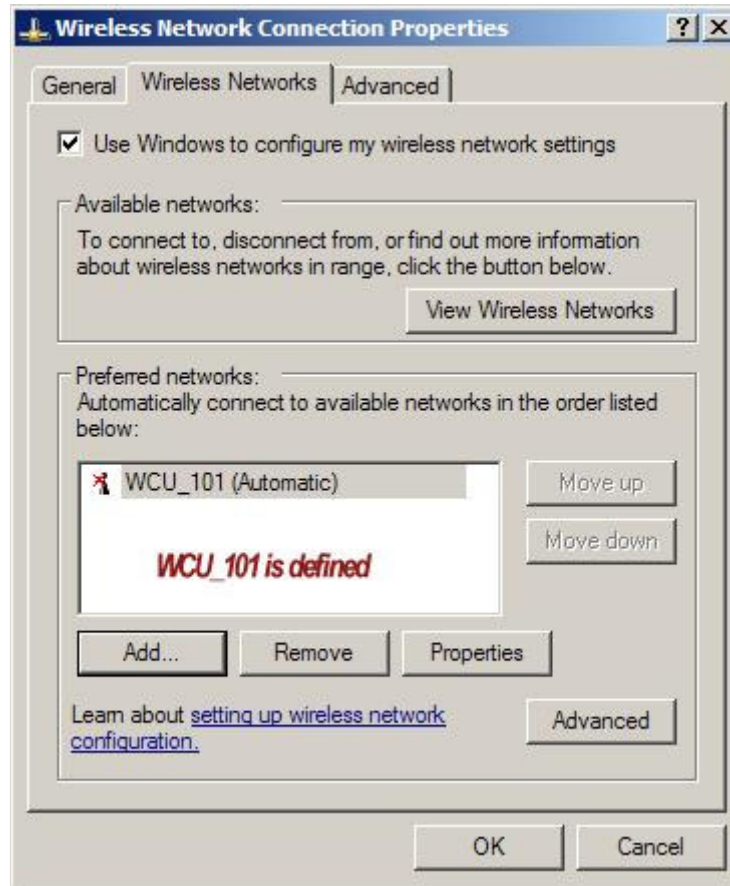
Wireless Network Connection Properties ? X

General | Wireless Networks | Advanced

☑ Use Windows to configure my wireless network settings

Available networks:

To connect to, disconnect from, or find out more information about wireless networks in range, click the button below.

View Wireless Networks

Preferred networks:

Automatically connect to available networks in the order listed below:

WCU_101 (Automatic)

WCU_101 is defined

Move up

Move down

Add...

Remove

Properties

Learn about setting up wireless network configuration.

Advanced

OK

Cancel